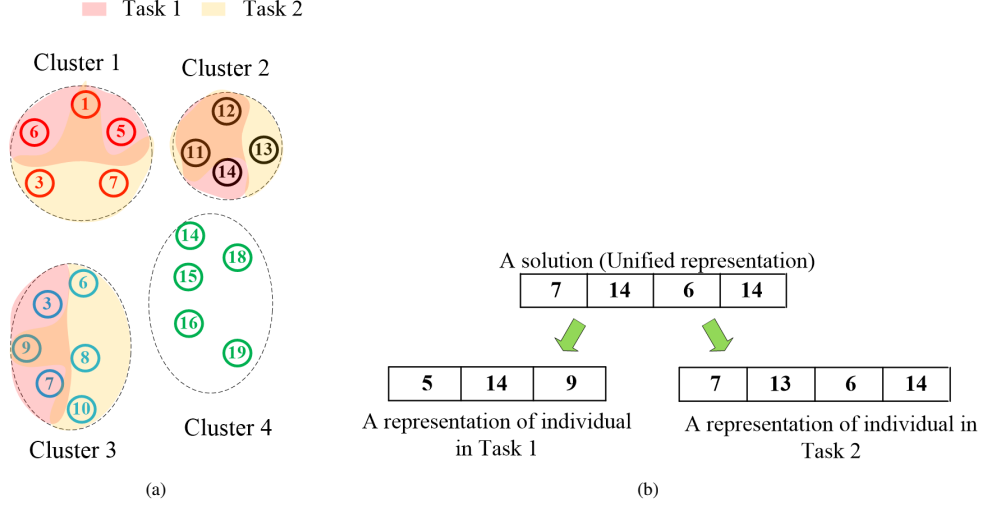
Task 1 Task 2

Cluster 1
1
6
5
3
7

Cluster 2
12
11
13
14

Cluster 3
3
6
9
8
7
10

14
18
15
16
19
Cluster 4

(a)

A solution (Unified representation)

| 7 | 14 | 6 | 14 |
|---|---|---|---|

| 5 | 14 | 9 |
|---|---|---|

A representation of individual in Task 1

| 7 | 13 | 6 | 14 |
|---|---|---|---|

A representation of individual in Task 2

(b)